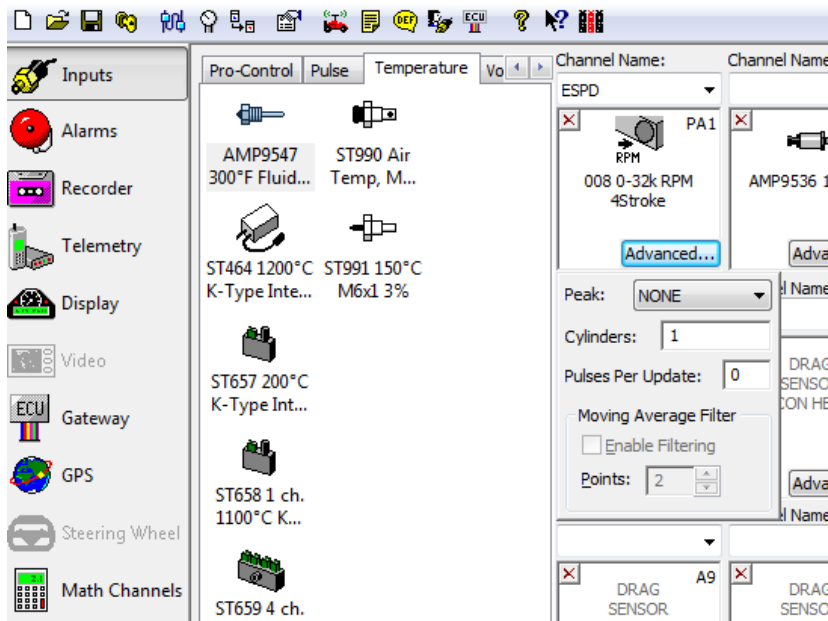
Inputs

Alarms

Recorder

Telemetry

Display

Video

Gateway

GPS

Steering Wheel

Math Channels

Pro-Control | Pulse | Temperature | Vo

AMP9547 300°F Fluid...

ST990 Air Temp, M...

ST464 1200°C K-Type Inte...

ST991 150°C M6x1 3%

ST657 200°C K-Type Int...

ST658 1 ch. 1100°C K...

ST659 4 ch.

Channel Name:

ESPD

PA1

RPM

008 0-32k RPM 4Stroke

Advanced...

Channel Name

AMP9536 1

Adva

Peak: NONE

Cylinders: 1

Pulses Per Update: 0

Moving Average Filter

Enable Filtering

Points: 2

l Name

DRAG SENSO CON HE

Adva

l Name

A9

DRAG SENSOR

DRAG SENSO